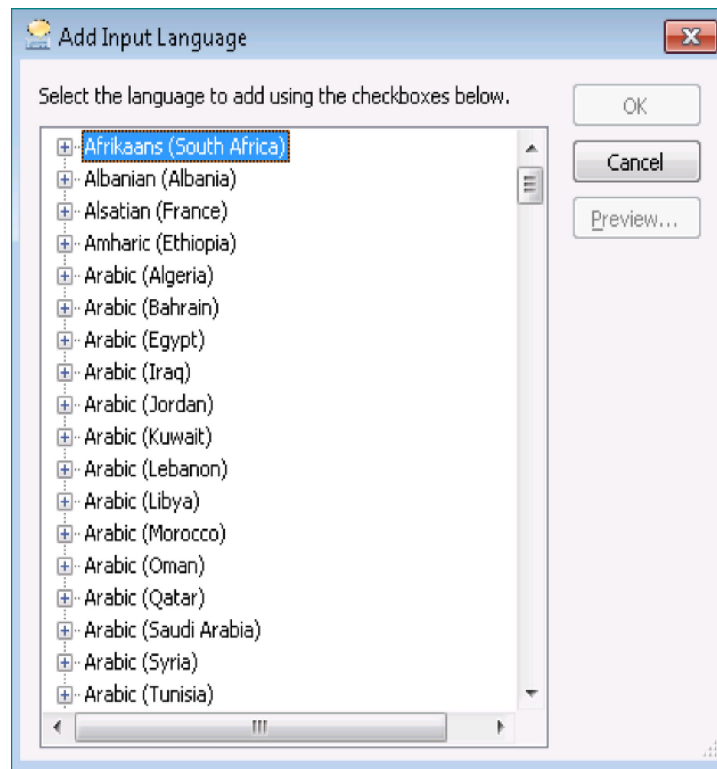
Add Input Language

Select the language to add using the checkboxes below.

OK

Cancel

Preview...

Afrikaans (South Africa)
Albanian (Albania)
Alsatian (France)
Amharic (Ethiopia)
Arabic (Algeria)
Arabic (Bahrain)
Arabic (Egypt)
Arabic (Iraq)
Arabic (Jordan)
Arabic (Kuwait)
Arabic (Lebanon)
Arabic (Libya)
Arabic (Morocco)
Arabic (Oman)
Arabic (Qatar)
Arabic (Saudi Arabia)
Arabic (Syria)
Arabic (Tunisia)